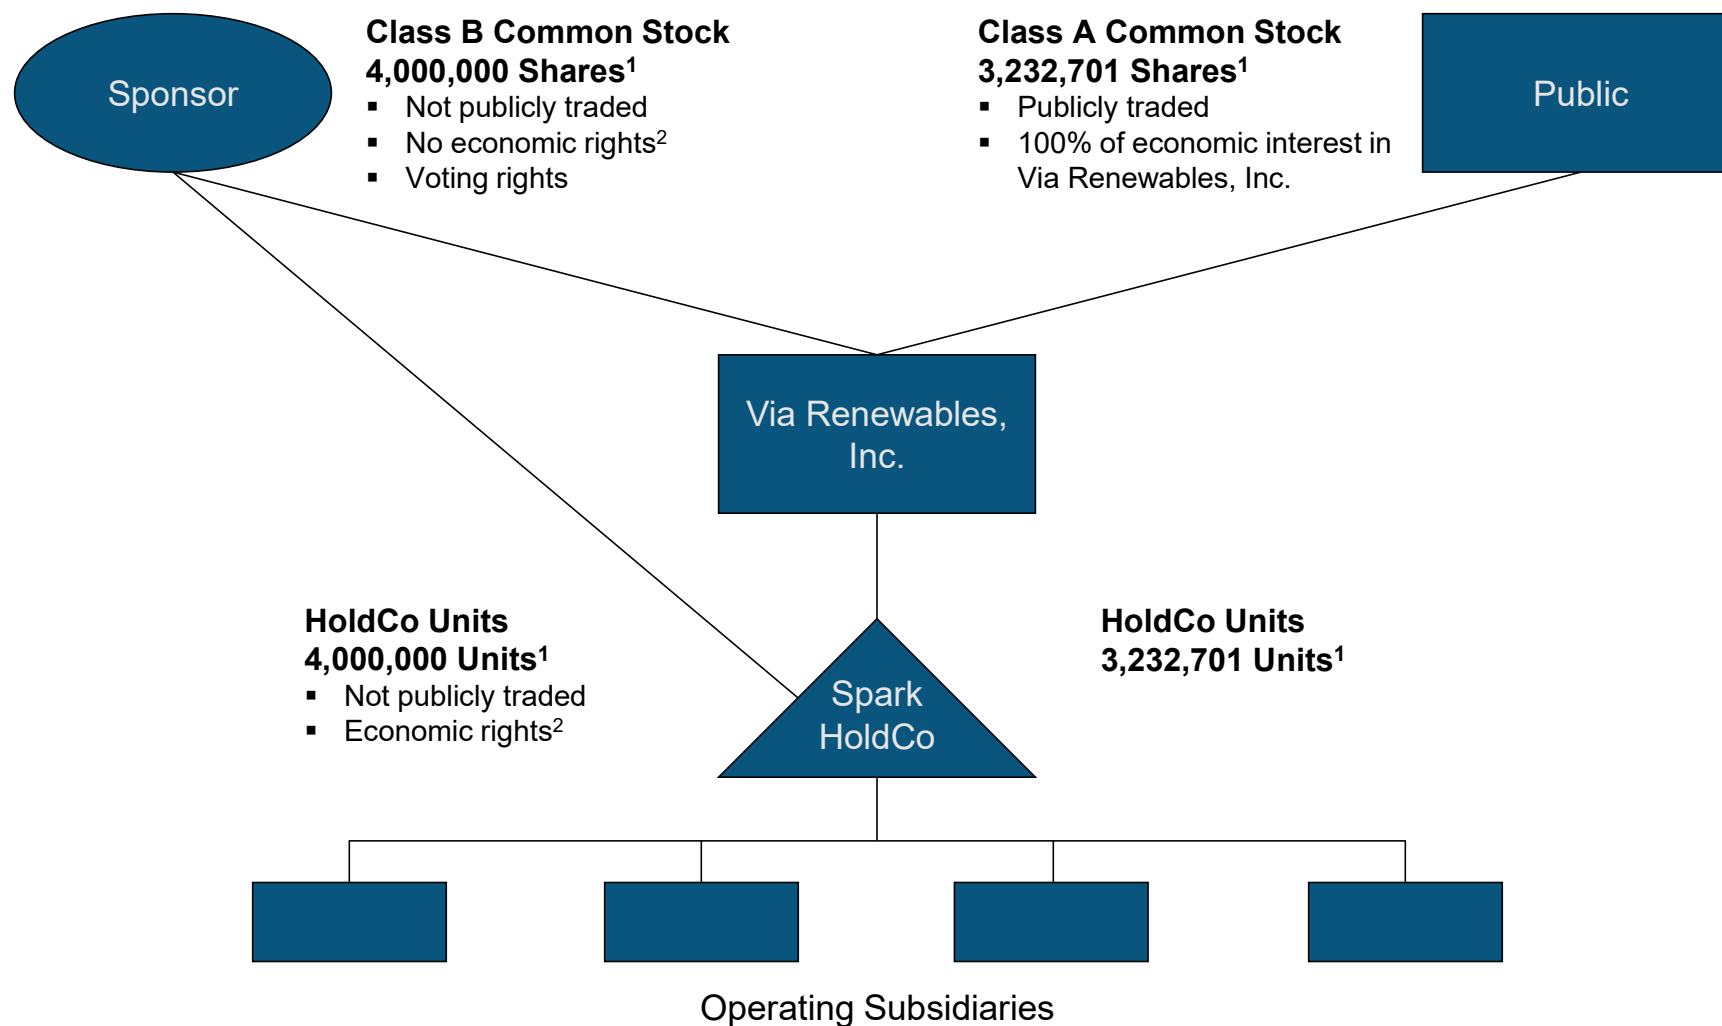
Sponsor

Class B Common Stock
4,000,000 Shares$^1$
- Not publicly traded
- No economic rights$^2$
- Voting rights

Class A Common Stock
3,232,701 Shares$^1$
- Publicly traded
- 100% of economic interest in Via Renewables, Inc.

Public

Via Renewables, Inc.

HoldCo Units
4,000,000 Units$^1$
- Not publicly traded
- Economic rights$^2$

Spark HoldCo

HoldCo Units
3,232,701 Units$^1$

Operating Subsidiaries